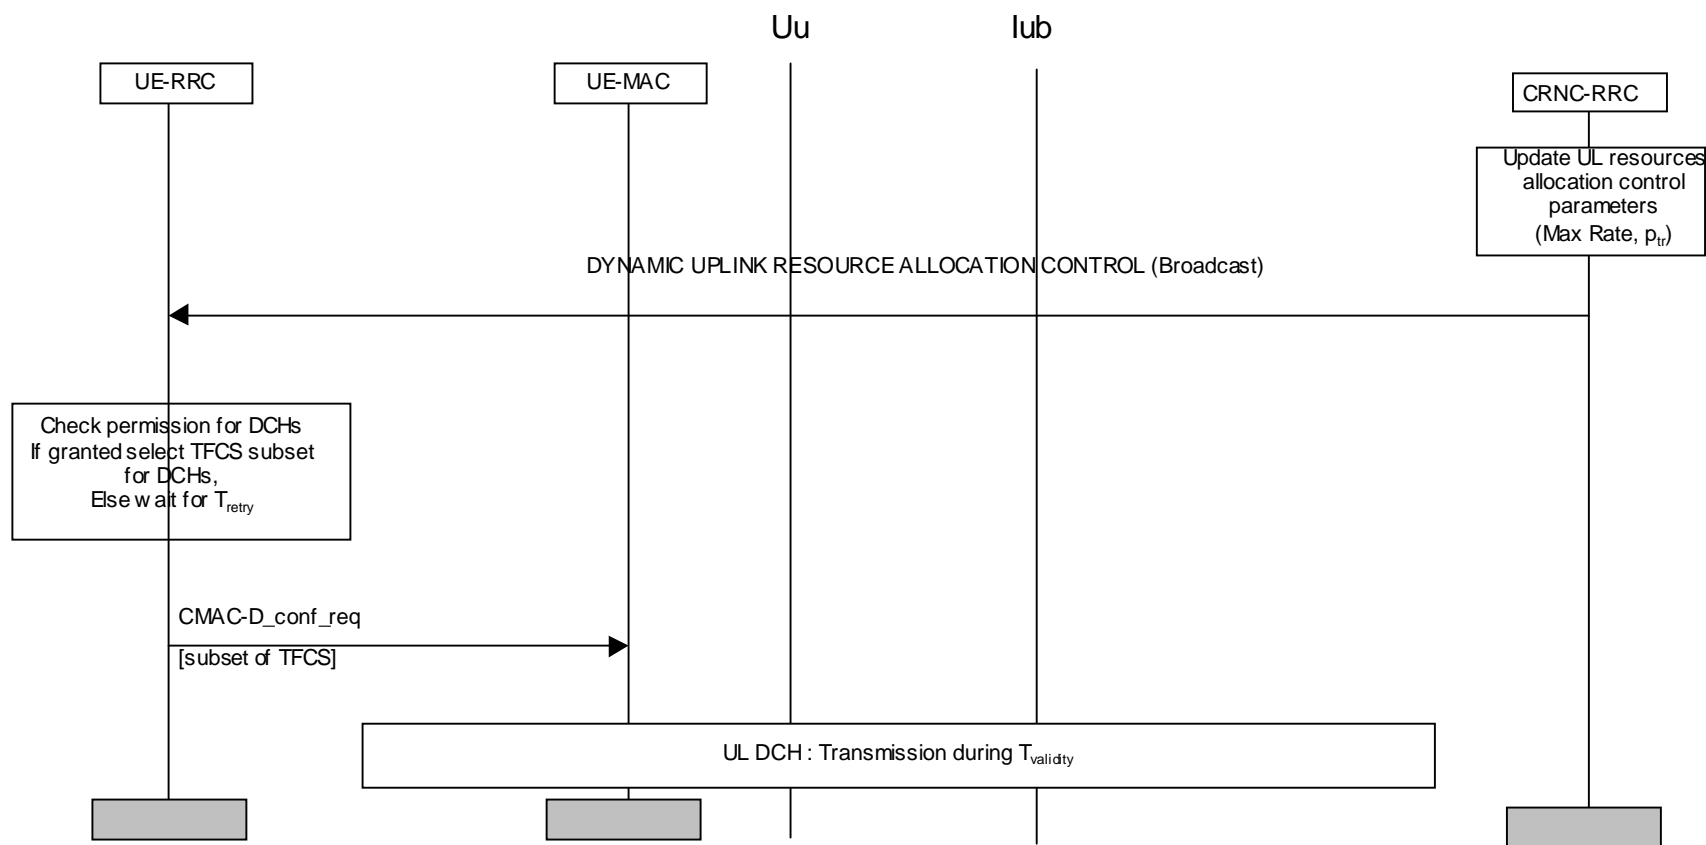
Uu

Iub

UE-RRC

UE-MAC

CRNC-RRC

Update UL resources allocation control parameters (Max Rate, $p_{tr}$)

DYNAMIC UPLINK RESOURCE ALLOCATION CONTROL (Broadcast)

Check permission for DCHs
If granted select TFCS subset for DCHs,
Else wait for $T_{retry}$

CMAC-D_conf_req

[subset of TFCS]

UL DCH : Transmission during $T_{validity}$